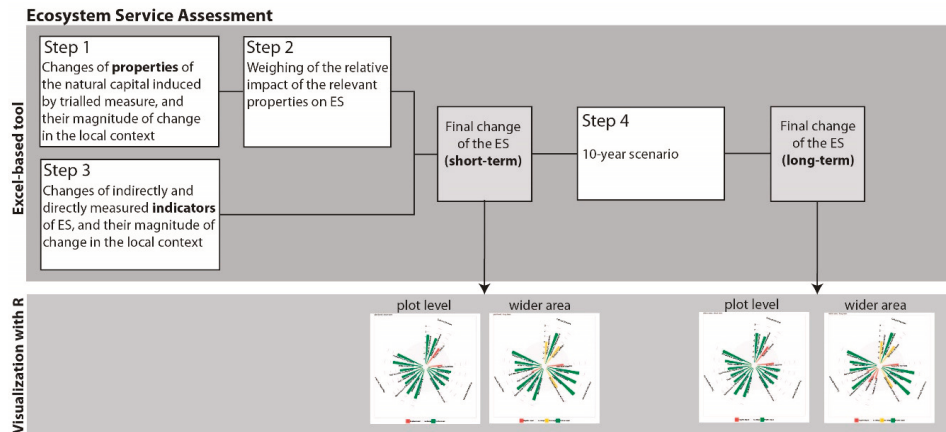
Ecosystem Service Assessment

Excel-based tool

Step 1
Changes of **properties** of the natural capital induced by trialled measure, and their magnitude of change in the local context

Step 2
Weighing of the relative impact of the relevant properties on ES

Step 3
Changes of indirectly and directly measured **indicators** of ES, and their magnitude of change in the local context

Final change of the ES **(short-term)**

Step 4
10-year scenario

Final change of the ES **(long-term)**

Visualization with R

plot level

wider area

plot level

wider area